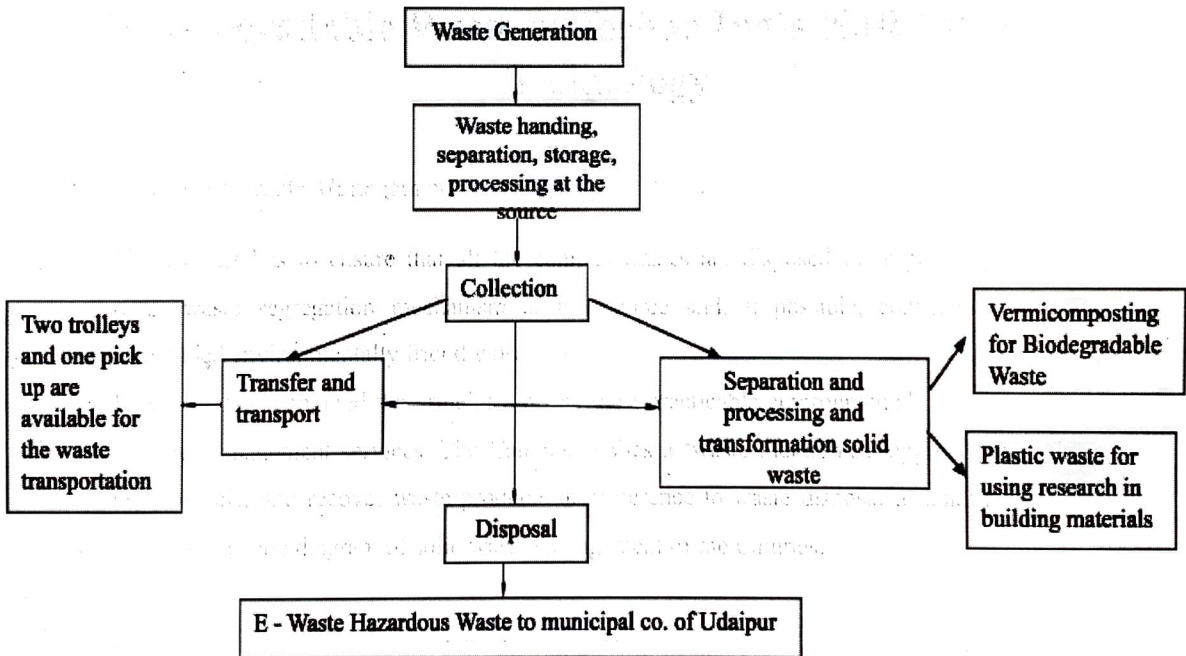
Waste Generation

Waste handing, separation, storage, processing at the source

Collection

Two trolleys and one pick up are available for the waste transportation

Transfer and transport

Separation and processing and transformation solid waste

Vermicomposting for Biodegradable Waste

Plastic waste for using research in building materials

Disposal

E - Waste Hazardous Waste to municipal co. of Udaipur